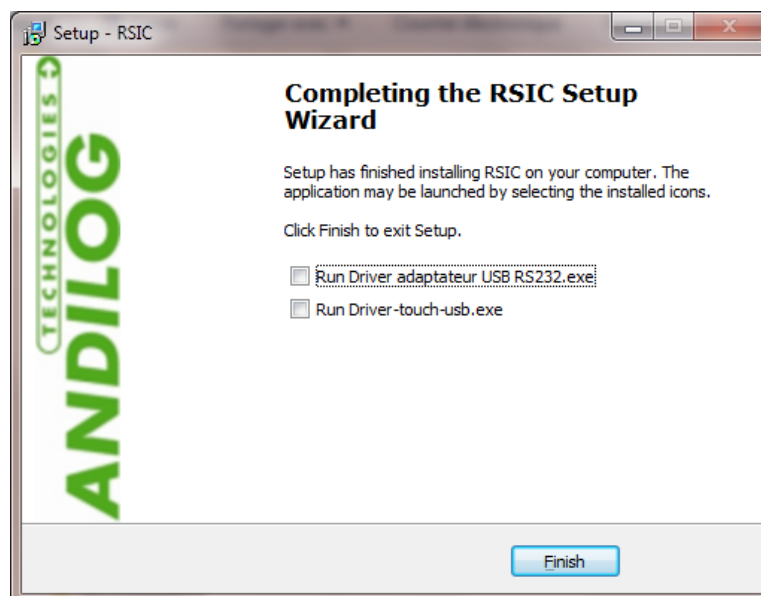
Setup - RSIC

ANDILOG TECHNOLOGIES

Completing the RSIC Setup Wizard

Setup has finished installing RSIC on your computer. The application may be launched by selecting the installed icons.

Click Finish to exit Setup.

Run Driver adaptateur USB RS232.exe

Run Driver-touch-usb.exe

Finish